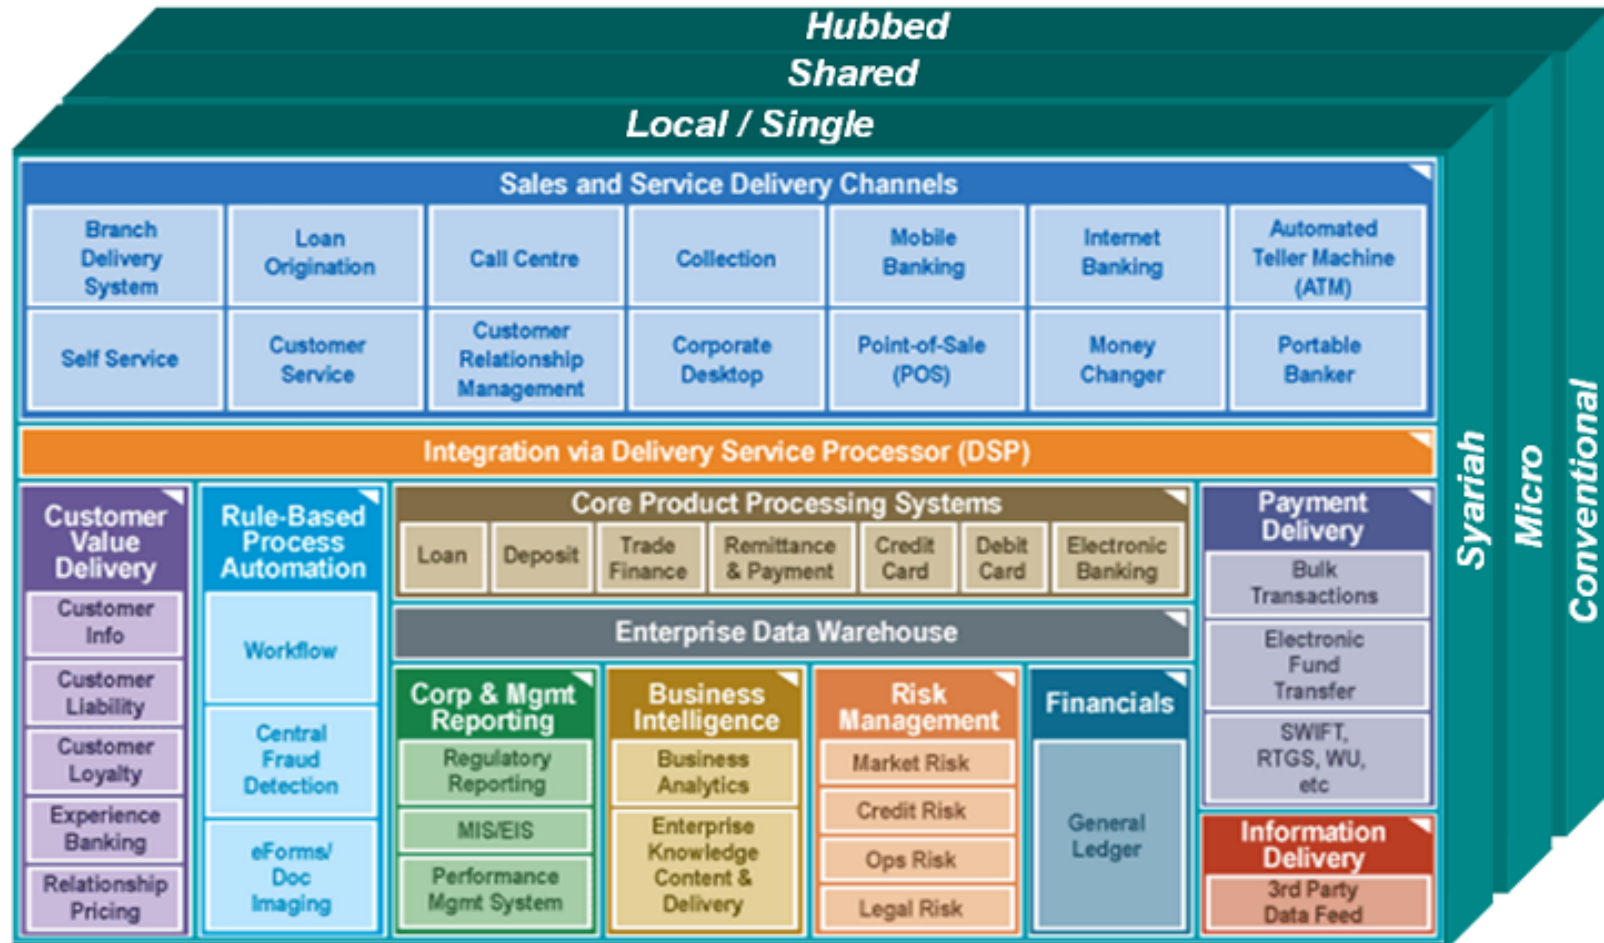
Hubbed

Shared

Local / Single

Sales and Service Delivery Channels

| Branch Delivery System | Loan Origination | Call Centre | Collection | Mobile Banking | Internet Banking | Automated Teller Machine (ATM) |
|---|---|---|---|---|---|---|
| Self Service | Customer Service | Customer Relationship Management | Corporate Desktop | Point-of-Sale (POS) | Money Changer | Portable Banker |

Integration via Delivery Service Processor (DSP)

Customer Value Delivery

Customer Info

Customer Liability

Customer Loyalty

Experience Banking

Relationship Pricing

Rule-Based Process Automation

Workflow

Central Fraud Detection

eForms/ Doc Imaging

Core Product Processing Systems

Loan

Deposit

Trade Finance

Remittance & Payment

Credit Card

Debit Card

Electronic Banking

Enterprise Data Warehouse

Corp & Mgmt Reporting

Regulatory Reporting

MIS/EIS

Performance Mgmt System

Business Intelligence

Business Analytics

Enterprise Knowledge Content & Delivery

Risk Management

Market Risk

Credit Risk

Ops Risk

Legal Risk

Financials

General Ledger

Payment Delivery

Bulk Transactions

Electronic Fund Transfer

SWIFT, RTGS, WU, etc

Information Delivery

3rd Party Data Feed

Syariah

Micro

Conventional